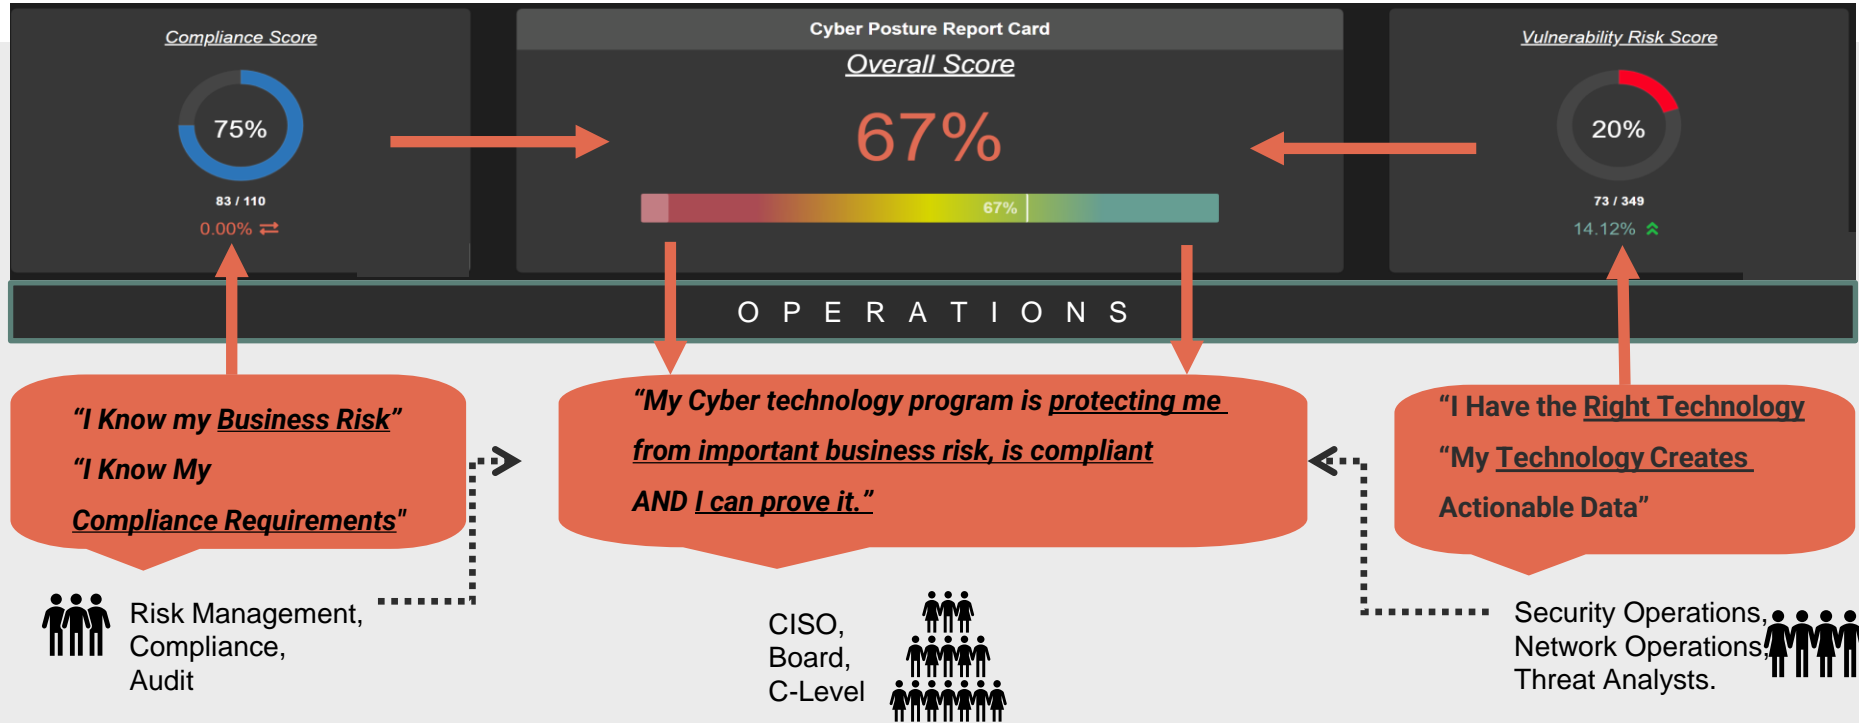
Compliance Score

75%

83 / 110

0.00% ⇄

Cyber Posture Report Card

Overall Score

67%

67%

Vulnerability Risk Score

20%

73 / 349

14.12%

O P E R A T I O N S

"I Know my Business Risk"

"I Know My

Compliance Requirements"

"My Cyber technology program is protecting me from important business risk, is compliant AND I can prove it."

"I Have the Right Technology

"My Technology Creates Actionable Data"

Risk Management, Compliance, Audit

CISO, Board, C-Level

Security Operations, Network Operations, Threat Analysts.